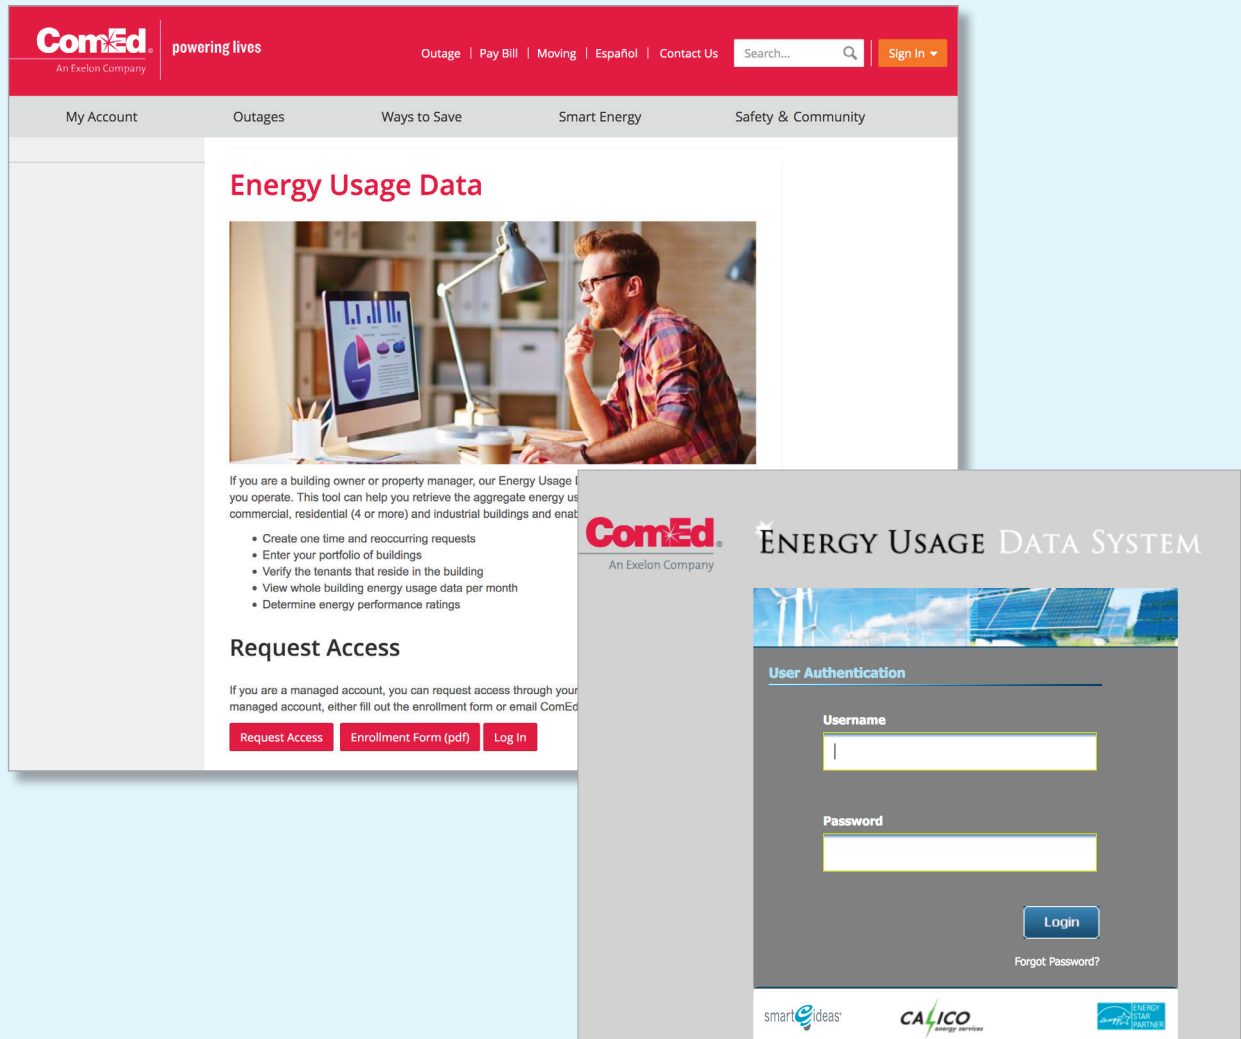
ComEd
An Exelon Company
powering lives

Outage | Pay Bill | Moving | Español | Contact Us
Search...
Sign In

My Account Outages Ways to Save Smart Energy Safety & Community

Energy Usage Data

If you are a building owner or property manager, our Energy Usage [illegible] you operate. This tool can help you retrieve the aggregate energy us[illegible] commercial, residential (4 or more) and industrial buildings and enab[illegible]

- Create one time and reoccurring requests
- Enter your portfolio of buildings
- Verify the tenants that reside in the building
- View whole building energy usage data per month
- Determine energy performance ratings

Request Access

If you are a managed account, you can request access through your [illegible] managed account, either fill out the enrollment form or email ComEd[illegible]

Request Access Enrollment Form (pdf) Log In

ComEd
An Exelon Company

ENERGY USAGE DATA SYSTEM

User Authentication

Username

Password

Login

Forgot Password?

smart ideas
CALICO energy services
ENERGY STAR PARTNER